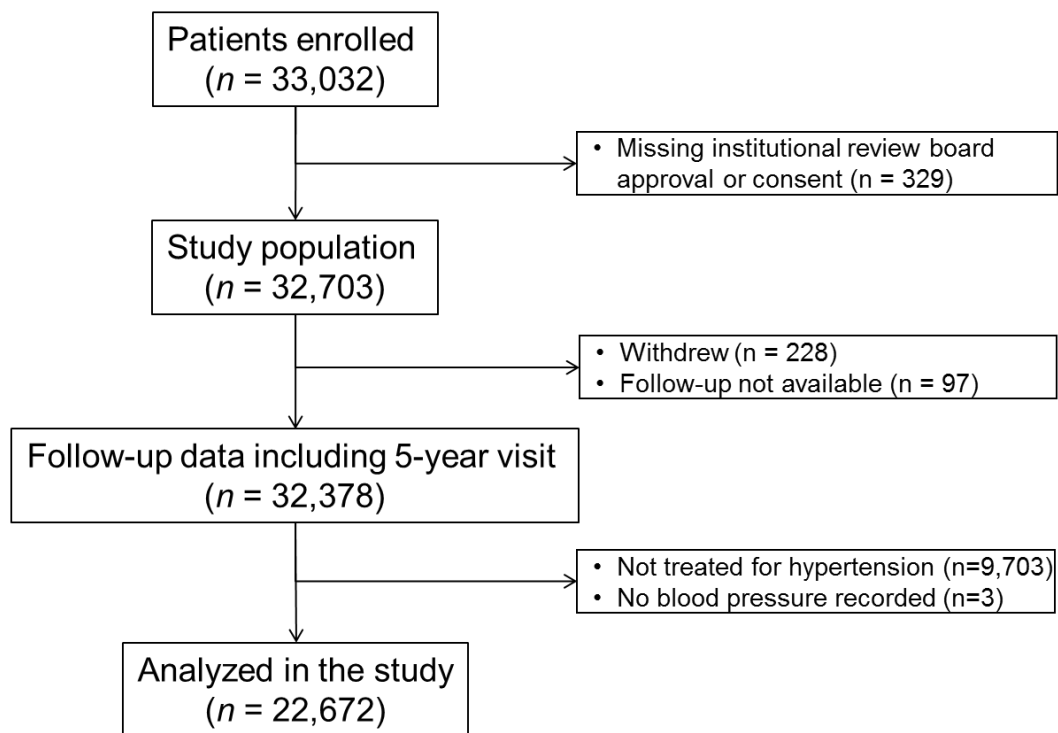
Patients enrolled
($n$ = 33,032)

• Missing institutional review board approval or consent (n = 329)

Study population
($n$ = 32,703)

• Withdrew (n = 228)
• Follow-up not available (n = 97)

Follow-up data including 5-year visit
($n$ = 32,378)

• Not treated for hypertension (n=9,703)
• No blood pressure recorded (n=3)

Analyzed in the study
($n$ = 22,672)